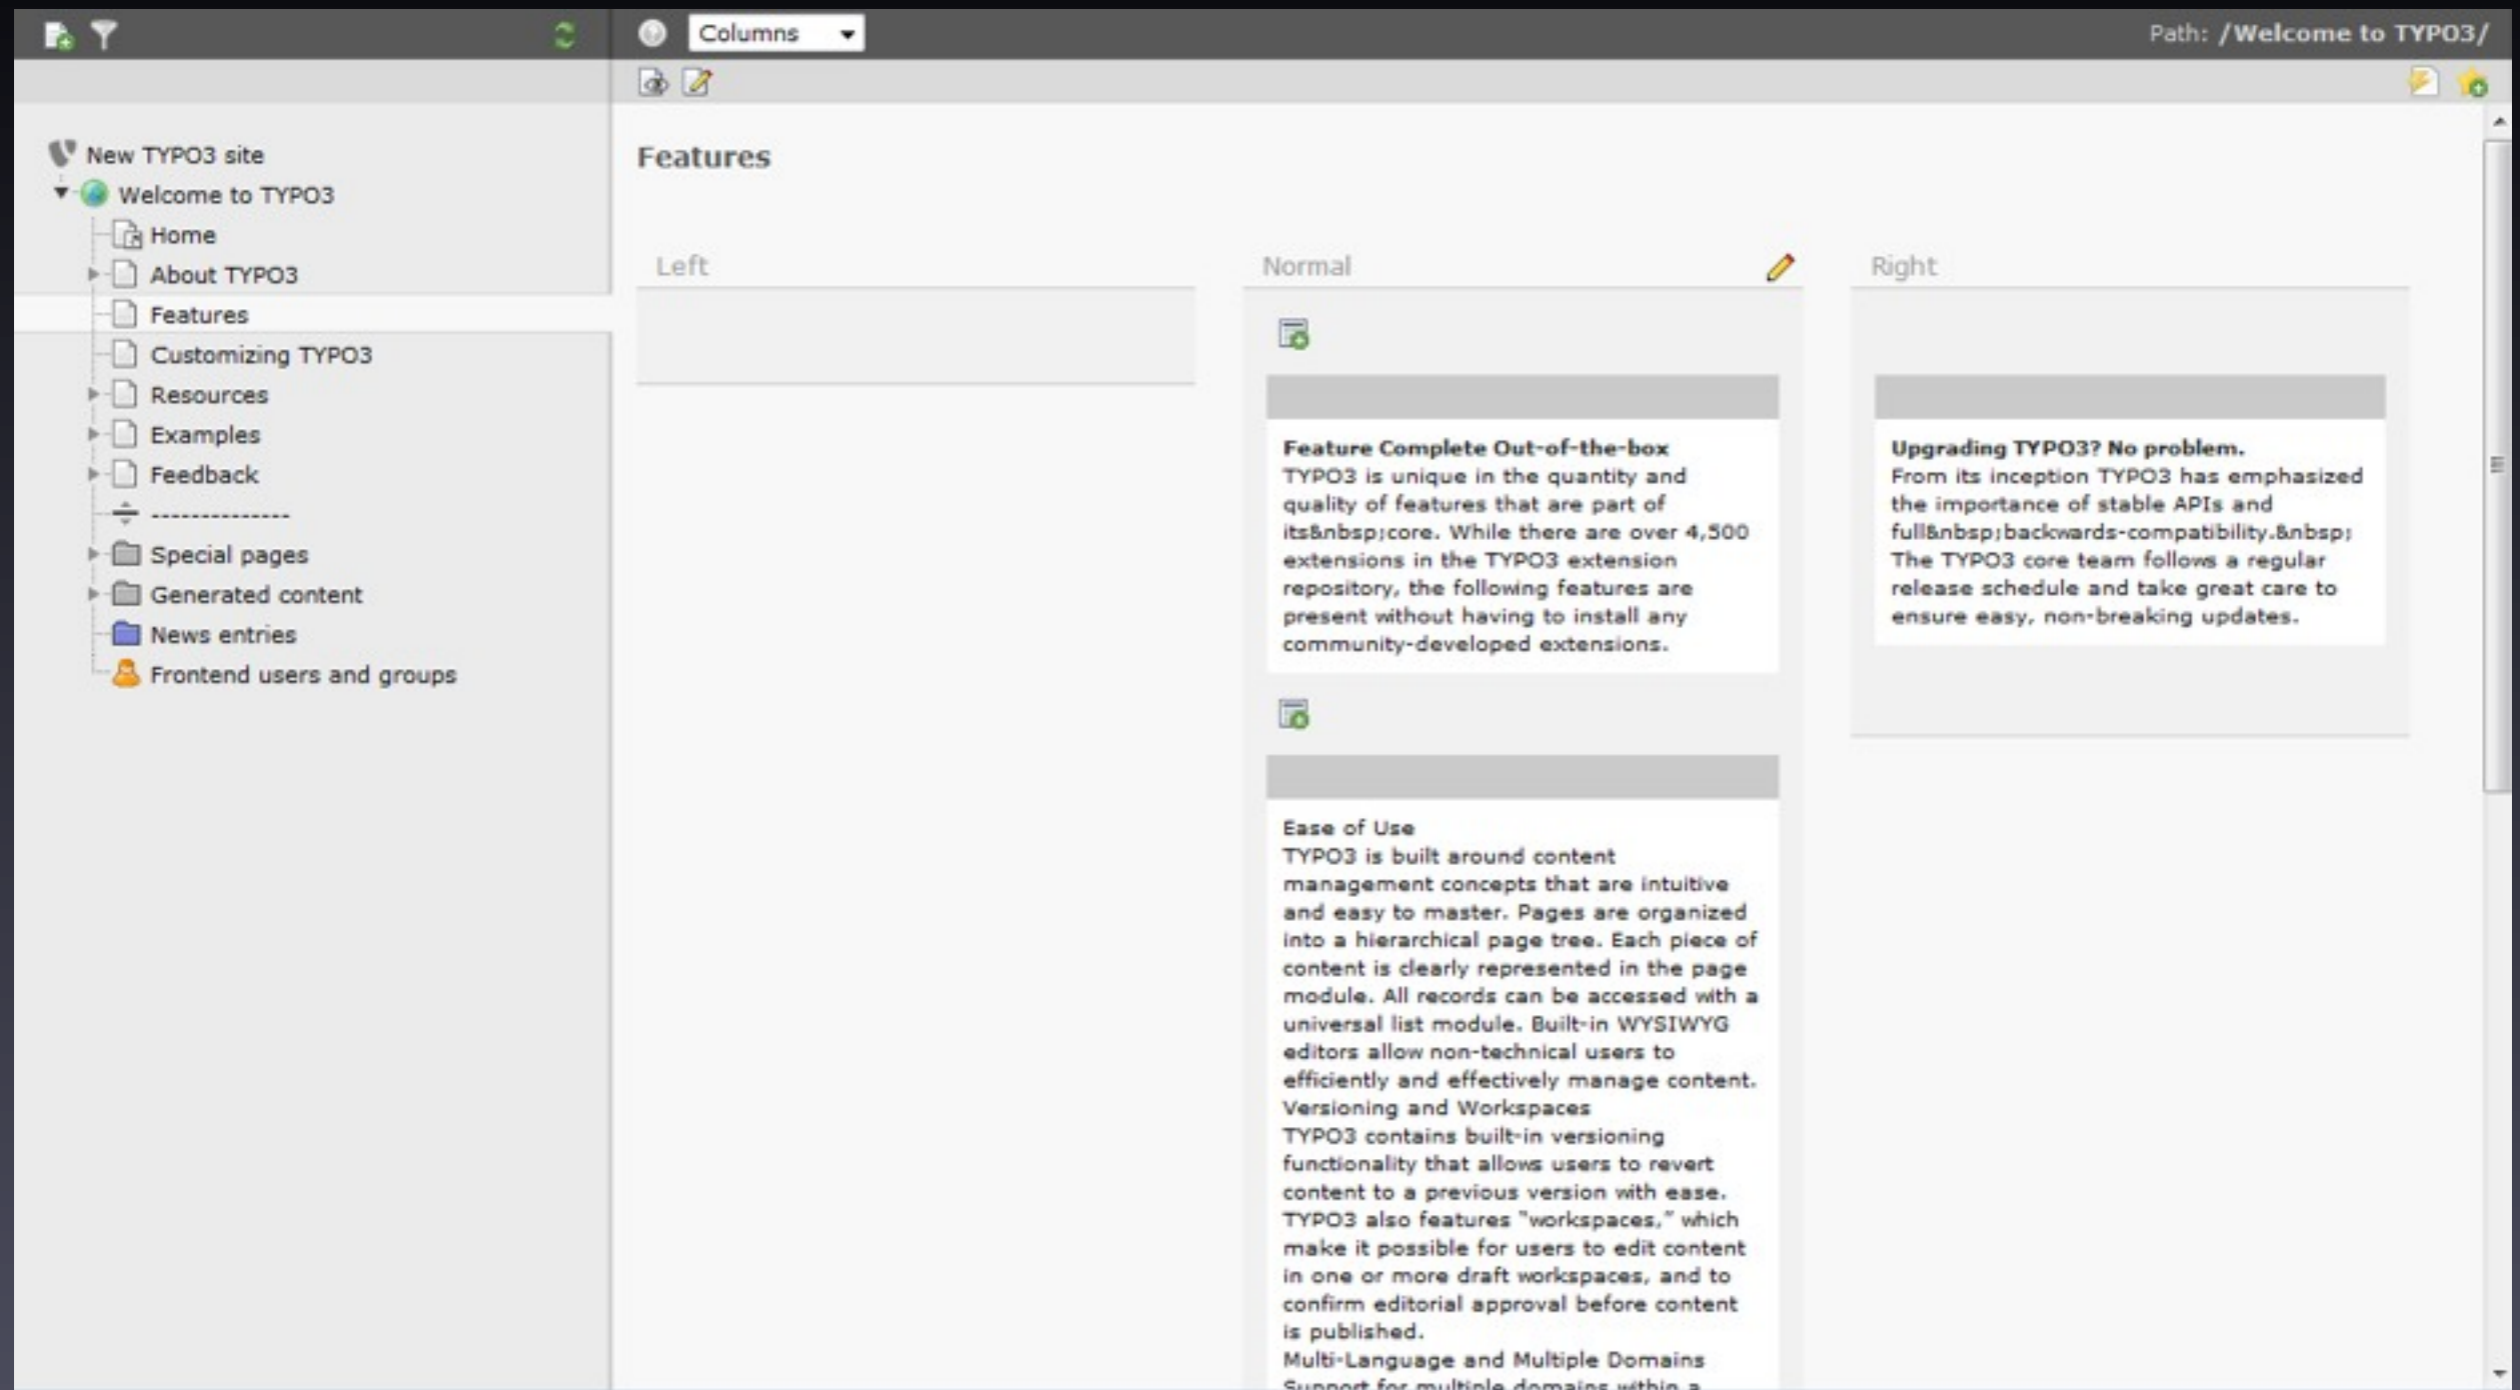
Columns

Path: /Welcome to TYPO3/

New TYPO3 site
Welcome to TYPO3
Home
About TYPO3
Features
Customizing TYPO3
Resources
Examples
Feedback
--------------
Special pages
Generated content
News entries
Frontend users and groups

Features

Left

Normal

Right

**Feature Complete Out-of-the-box**
TYPO3 is unique in the quantity and quality of features that are part of its&nbsp;core. While there are over 4,500 extensions in the TYPO3 extension repository, the following features are present without having to install any community-developed extensions.

Ease of Use
TYPO3 is built around content management concepts that are intuitive and easy to master. Pages are organized into a hierarchical page tree. Each piece of content is clearly represented in the page module. All records can be accessed with a universal list module. Built-in WYSIWYG editors allow non-technical users to efficiently and effectively manage content.
Versioning and Workspaces
TYPO3 contains built-in versioning functionality that allows users to revert content to a previous version with ease. TYPO3 also features "workspaces," which make it possible for users to edit content in one or more draft workspaces, and to confirm editorial approval before content is published.
Multi-Language and Multiple Domains
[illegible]

**Upgrading TYPO3? No problem.**
From its inception TYPO3 has emphasized the importance of stable APIs and full&nbsp;backwards-compatibility.&nbsp; The TYPO3 core team follows a regular release schedule and take great care to ensure easy, non-breaking updates.